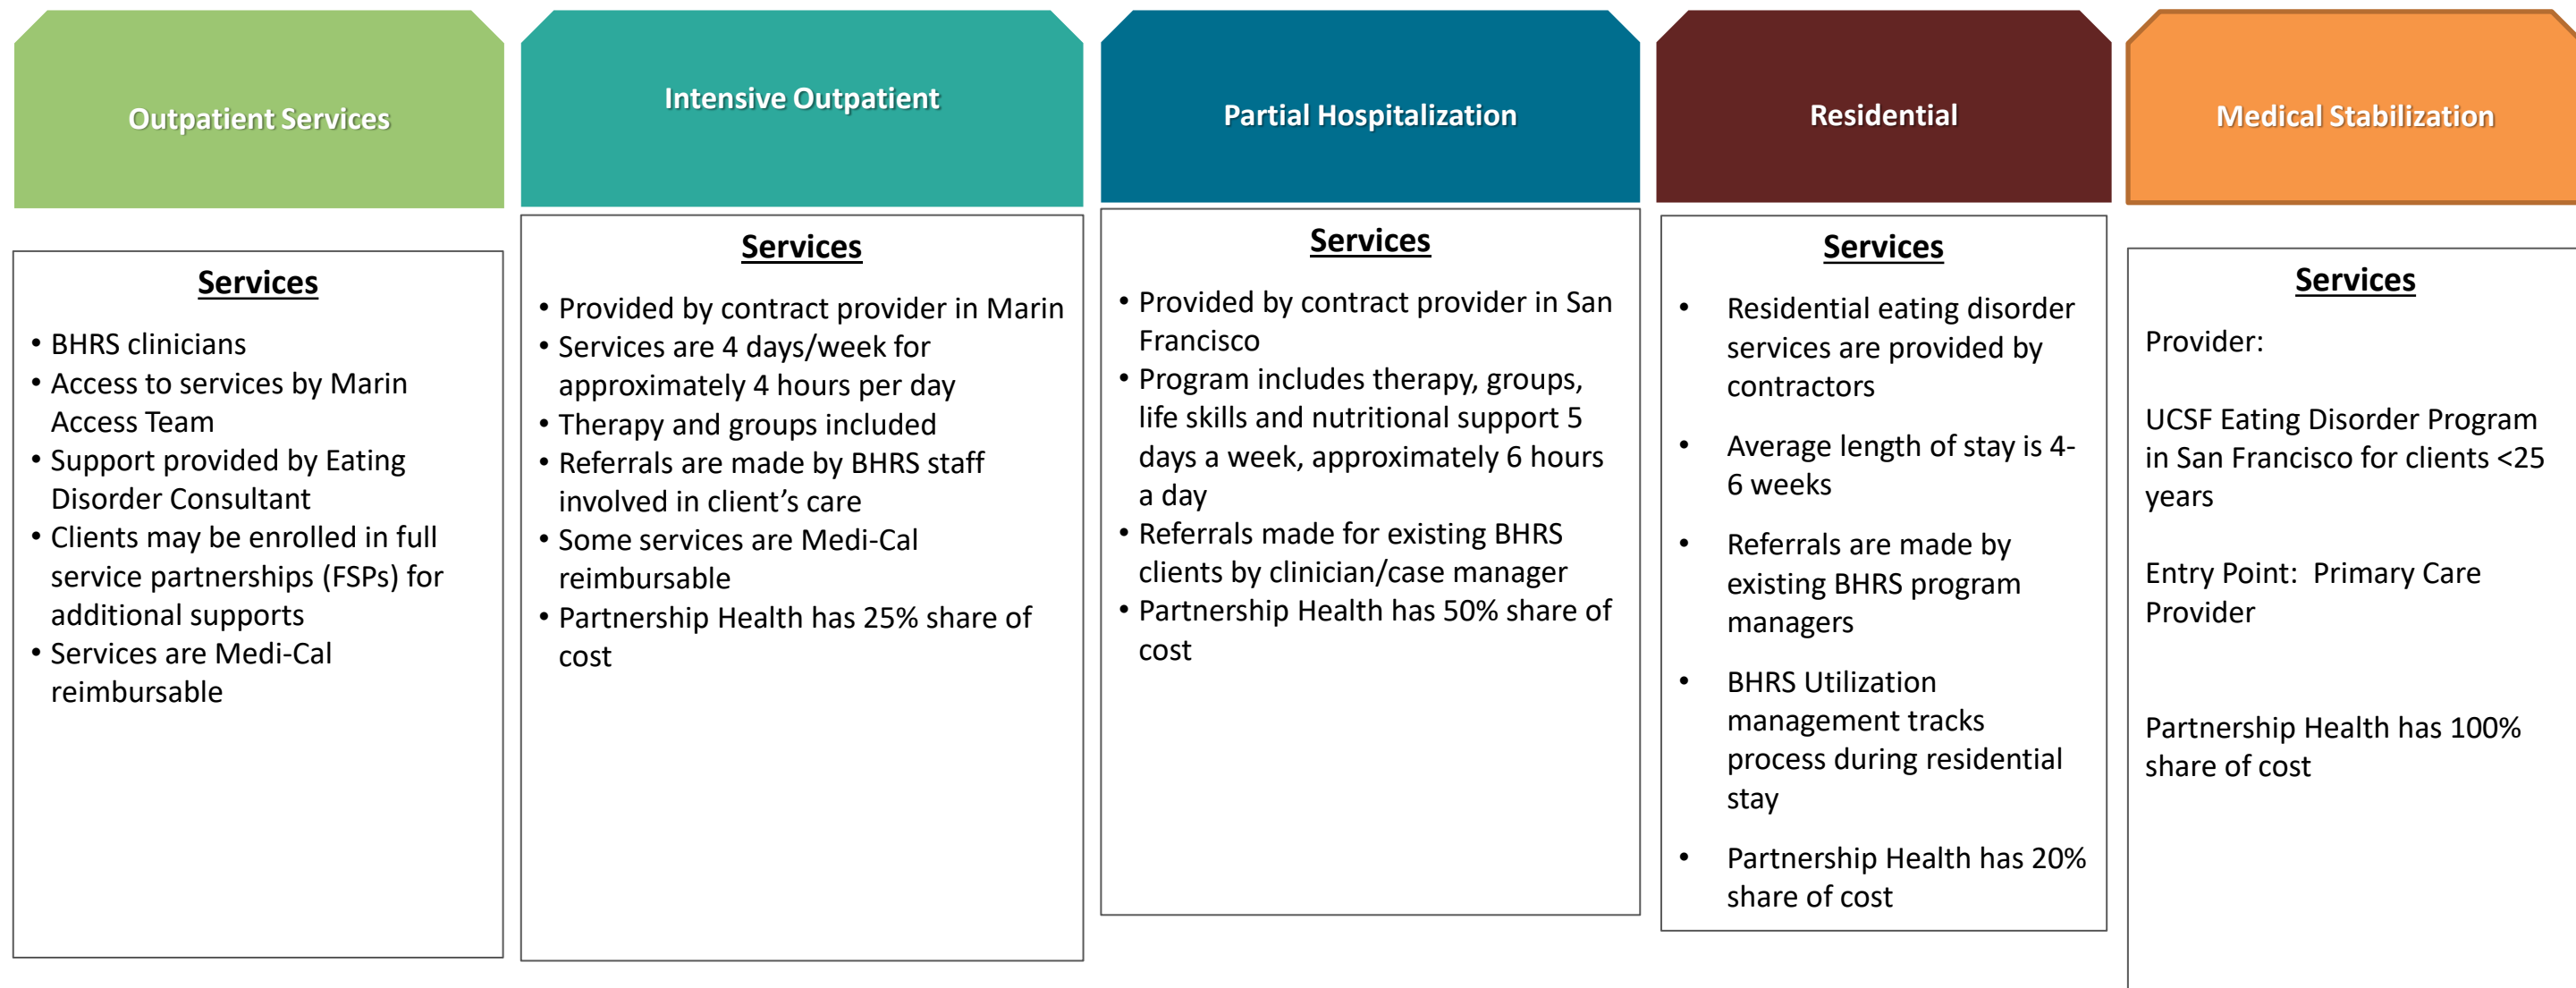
Outpatient Services

Services

- BHRS clinicians
- Access to services by Marin Access Team
- Support provided by Eating Disorder Consultant
- Clients may be enrolled in full service partnerships (FSPs) for additional supports
- Services are Medi-Cal reimbursable

Intensive Outpatient

Services

- Provided by contract provider in Marin
- Services are 4 days/week for approximately 4 hours per day
- Therapy and groups included
- Referrals are made by BHRS staff involved in client's care
- Some services are Medi-Cal reimbursable
- Partnership Health has 25% share of cost

Partial Hospitalization

Services

- Provided by contract provider in San Francisco
- Program includes therapy, groups, life skills and nutritional support 5 days a week, approximately 6 hours a day
- Referrals made for existing BHRS clients by clinician/case manager
- Partnership Health has 50% share of cost

Residential

Services

- Residential eating disorder services are provided by contractors
- Average length of stay is 4-6 weeks
- Referrals are made by existing BHRS program managers
- BHRS Utilization management tracks process during residential stay
- Partnership Health has 20% share of cost

Medical Stabilization

Services

Provider:

UCSF Eating Disorder Program in San Francisco for clients <25 years

Entry Point: Primary Care Provider

Partnership Health has 100% share of cost